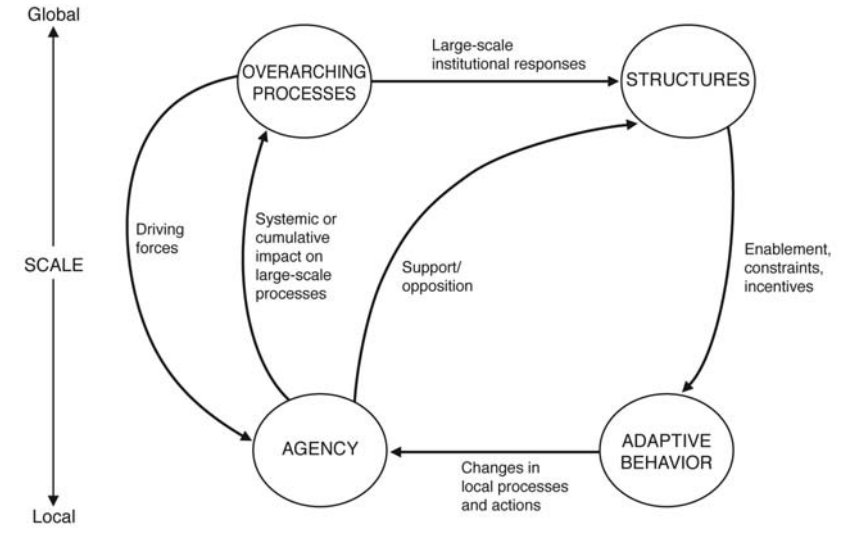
Global

SCALE

Local

OVERARCHING PROCESSES

Large-scale institutional responses

STRUCTURES

Driving forces

Systemic or cumulative impact on large-scale processes

Support/ opposition

Enablement, constraints, incentives

AGENCY

Changes in local processes and actions

ADAPTIVE BEHAVIOR